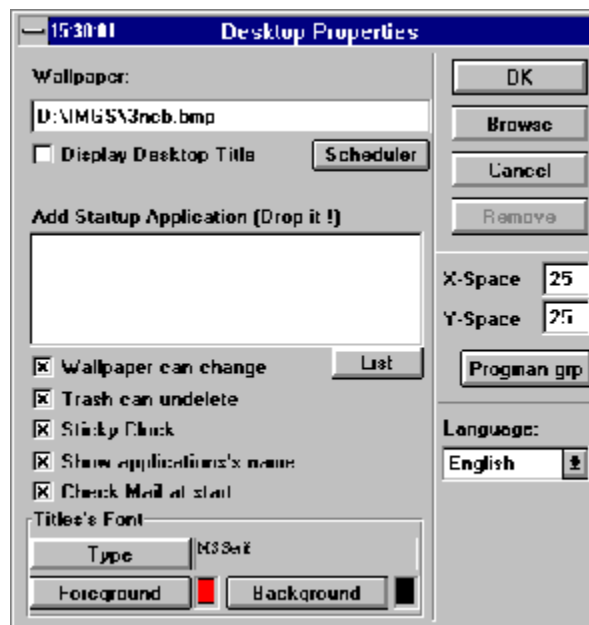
15:30:01 Desktop Properties

Wallpaper:

D:\IMGS\3neb.bmp

Display Desktop Title

Scheduler

Add Startup Application (Drop it !)

List

Wallpaper can change

Trash can undelete

Sticky Clock

Show applications's name

Check Mail at start

Titles's Font

Type

MS Serif

Foreground

Background

OK

Browse

Cancel

Remove

X-Space 25

Y-Space 25

Progman grp

Language:

English